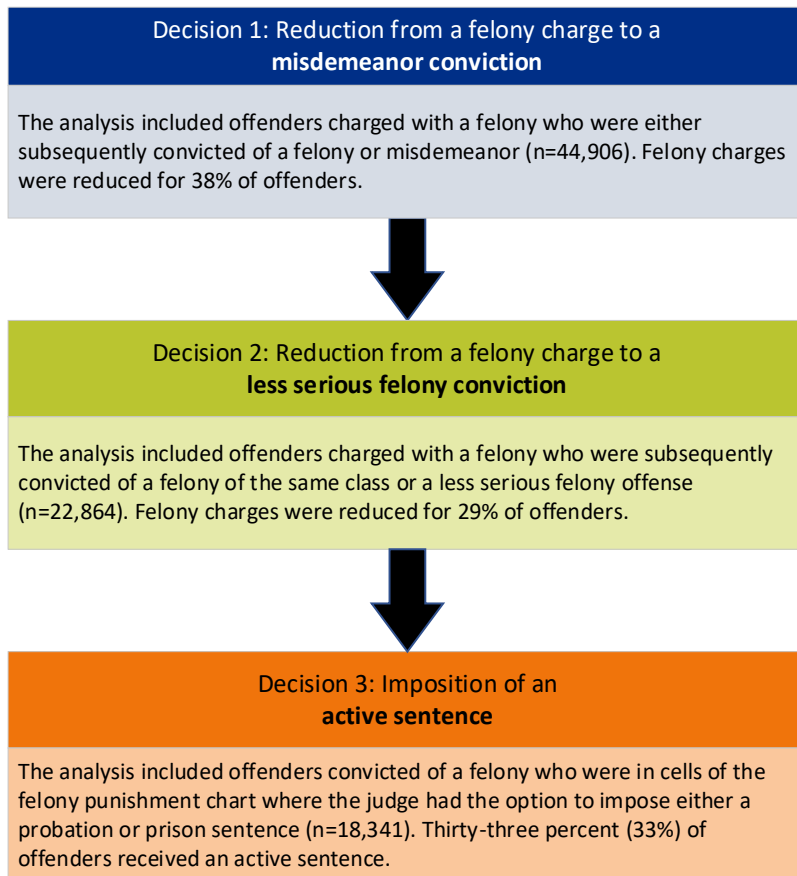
Decision 1: Reduction from a felony charge to a
misdemeanor conviction

The analysis included offenders charged with a felony who were either subsequently convicted of a felony or misdemeanor (n=44,906). Felony charges were reduced for 38% of offenders.

Decision 2: Reduction from a felony charge to a
less serious felony conviction

The analysis included offenders charged with a felony who were subsequently convicted of a felony of the same class or a less serious felony offense (n=22,864). Felony charges were reduced for 29% of offenders.

Decision 3: Imposition of an
active sentence

The analysis included offenders convicted of a felony who were in cells of the felony punishment chart where the judge had the option to impose either a probation or prison sentence (n=18,341). Thirty-three percent (33%) of offenders received an active sentence.